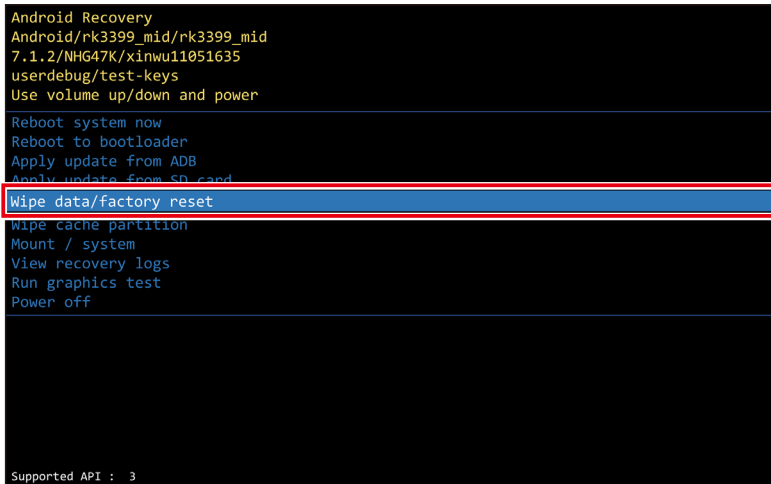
Android Recovery
Android/rk3399_mid/rk3399_mid
7.1.2/NHG47K/xinwu11051635
userdebug/test-keys
Use volume up/down and power

Reboot system now
Reboot to bootloader
Apply update from ADB
Apply update from SD card
Wipe data/factory reset
Wipe cache partition
Mount / system
View recovery logs
Run graphics test
Power off

Supported API : 3